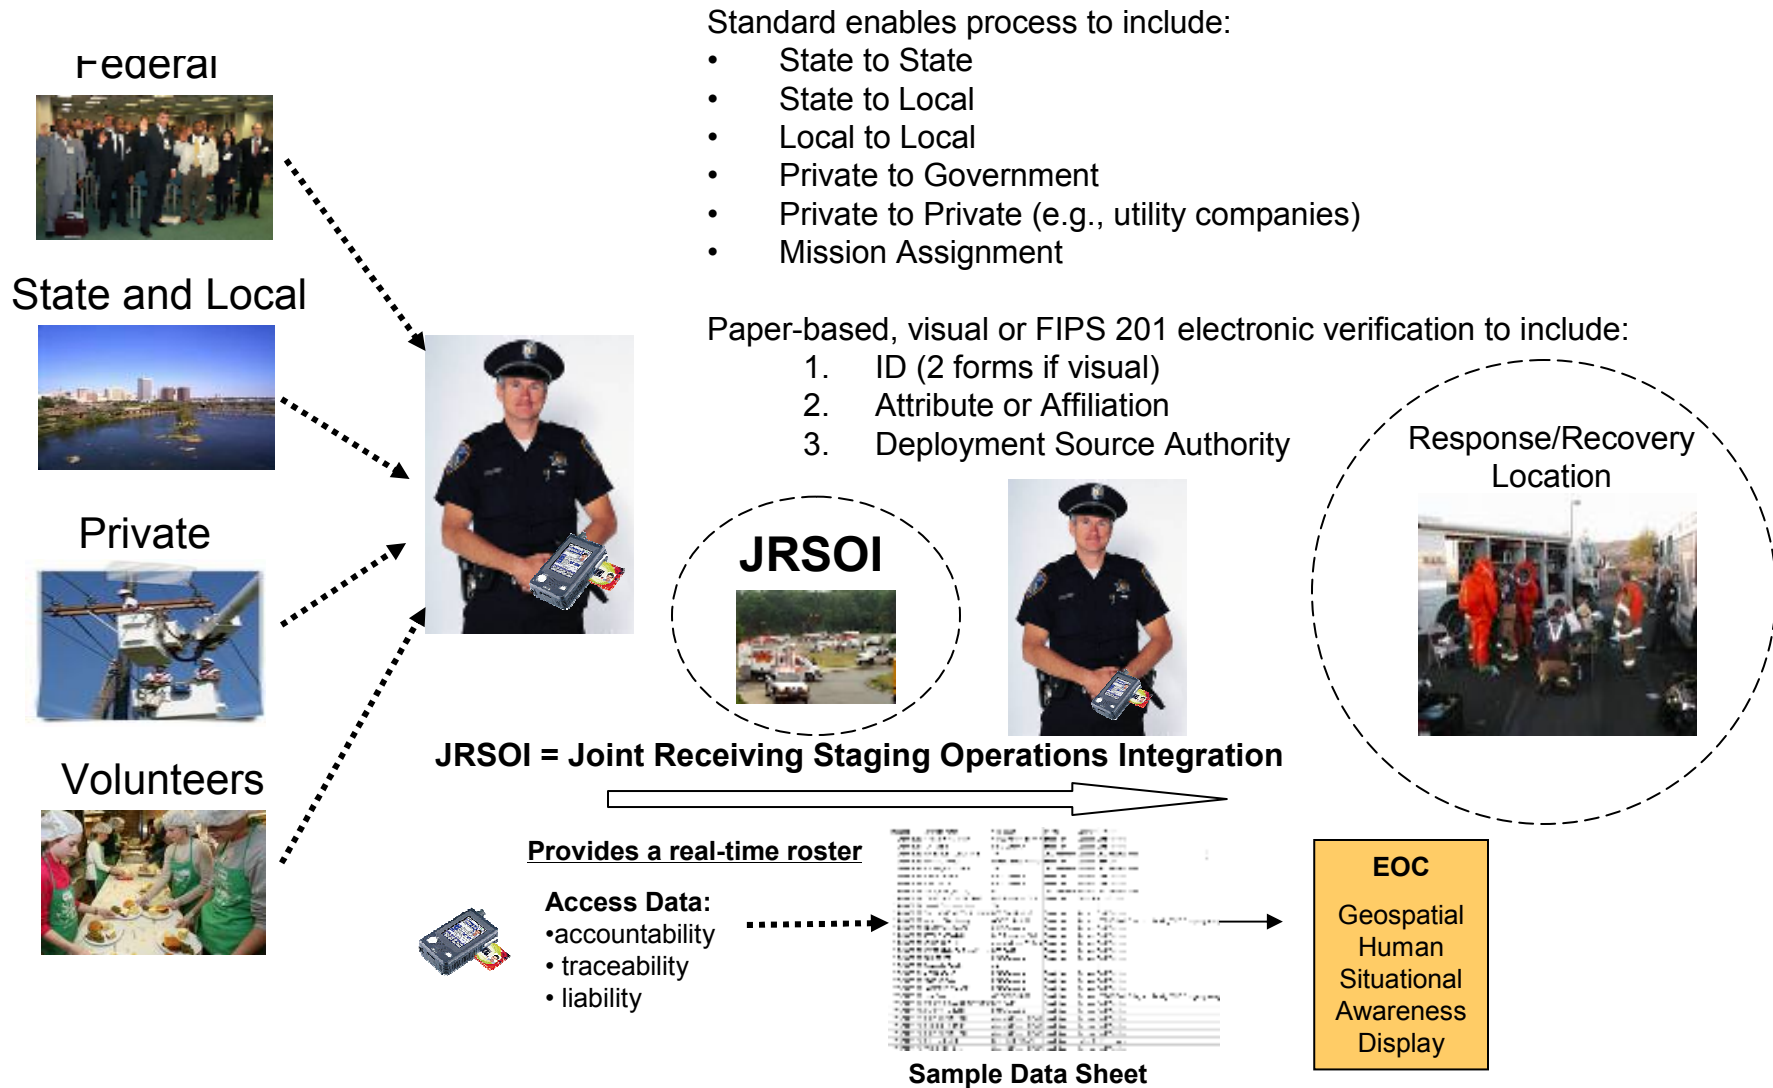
Federal

State and Local

Private

Volunteers

Standard enables process to include:
• State to State
• State to Local
• Local to Local
• Private to Government
• Private to Private (e.g., utility companies)
• Mission Assignment

Paper-based, visual or FIPS 201 electronic verification to include:
1. ID (2 forms if visual)
2. Attribute or Affiliation
3. Deployment Source Authority

JRSOI

Response/Recovery Location

JRSOI = Joint Receiving Staging Operations Integration

Provides a real-time roster

Access Data:
•accountability
• traceability
• liability

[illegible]

Sample Data Sheet

EOC

Geospatial Human Situational Awareness Display